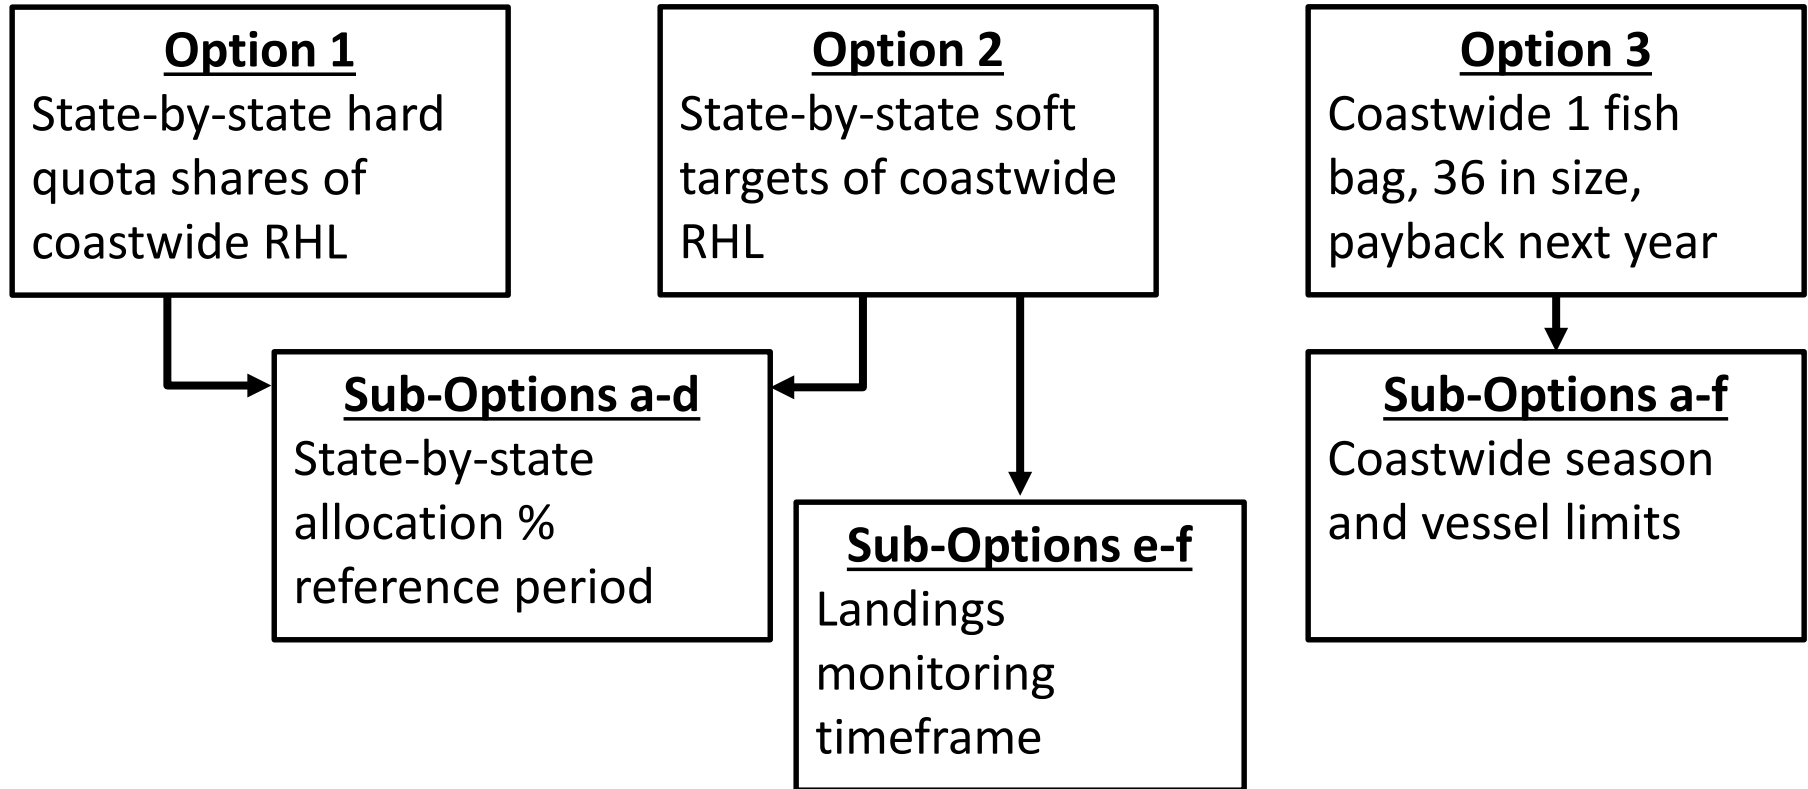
Option 1
State-by-state hard quota shares of coastwide RHL

Option 2
State-by-state soft targets of coastwide RHL

Option 3
Coastwide 1 fish bag, 36 in size, payback next year

Sub-Options a-d
State-by-state allocation % reference period

Sub-Options e-f
Landings monitoring timeframe

Sub-Options a-f
Coastwide season and vessel limits